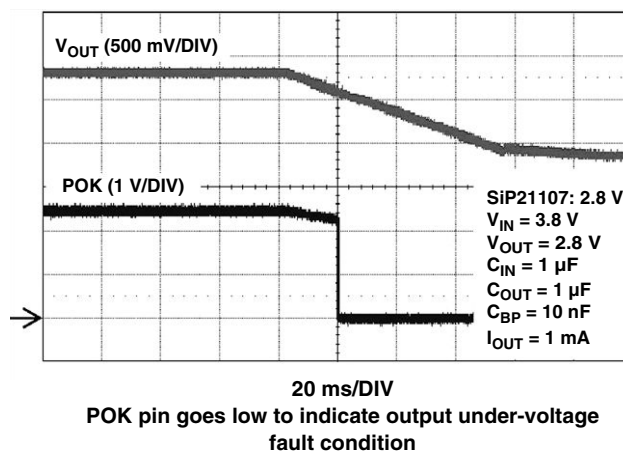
$V_{OUT}$ (500 mV/DIV)

POK (1 V/DIV)

SiP21107: 2.8 V
$V_{IN}$ = 3.8 V
$V_{OUT}$ = 2.8 V
$C_{IN}$ = 1 µF
$C_{OUT}$ = 1 µF
$C_{BP}$ = 10 nF
$I_{OUT}$ = 1 mA

20 ms/DIV
POK pin goes low to indicate output under-voltage fault condition